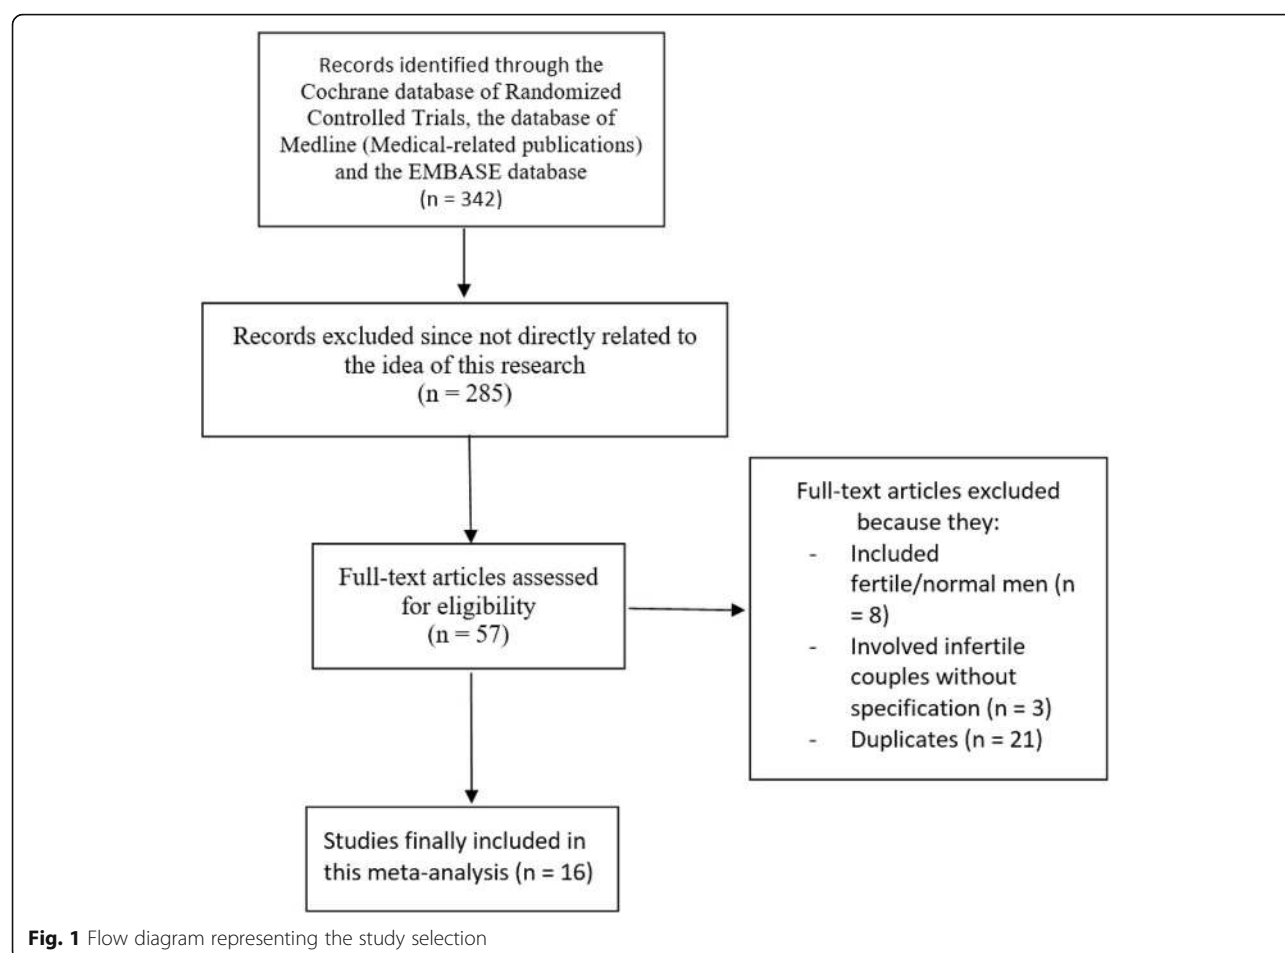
Records identified through the Cochrane database of Randomized Controlled Trials, the database of Medline (Medical-related publications) and the EMBASE database (n = 342)

Records excluded since not directly related to the idea of this research (n = 285)

Full-text articles assessed for eligibility (n = 57)

Full-text articles excluded because they:
- Included fertile/normal men (n = 8)
- Involved infertile couples without specification (n = 3)
- Duplicates (n = 21)

Studies finally included in this meta-analysis (n = 16)

**Fig. 1** Flow diagram representing the study selection